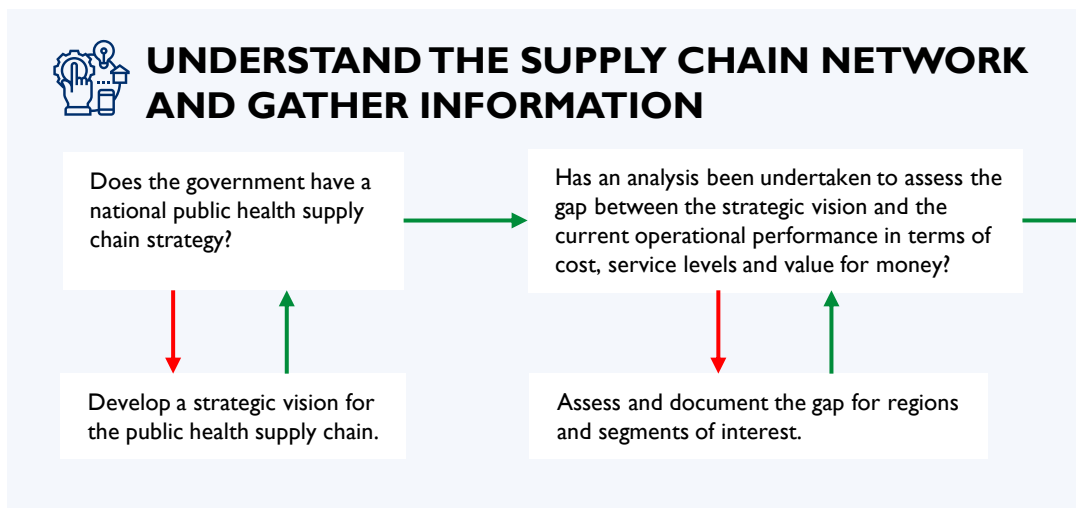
UNDERSTAND THE SUPPLY CHAIN NETWORK AND GATHER INFORMATION

Does the government have a national public health supply chain strategy?

Develop a strategic vision for the public health supply chain.

Has an analysis been undertaken to assess the gap between the strategic vision and the current operational performance in terms of cost, service levels and value for money?

Assess and document the gap for regions and segments of interest.